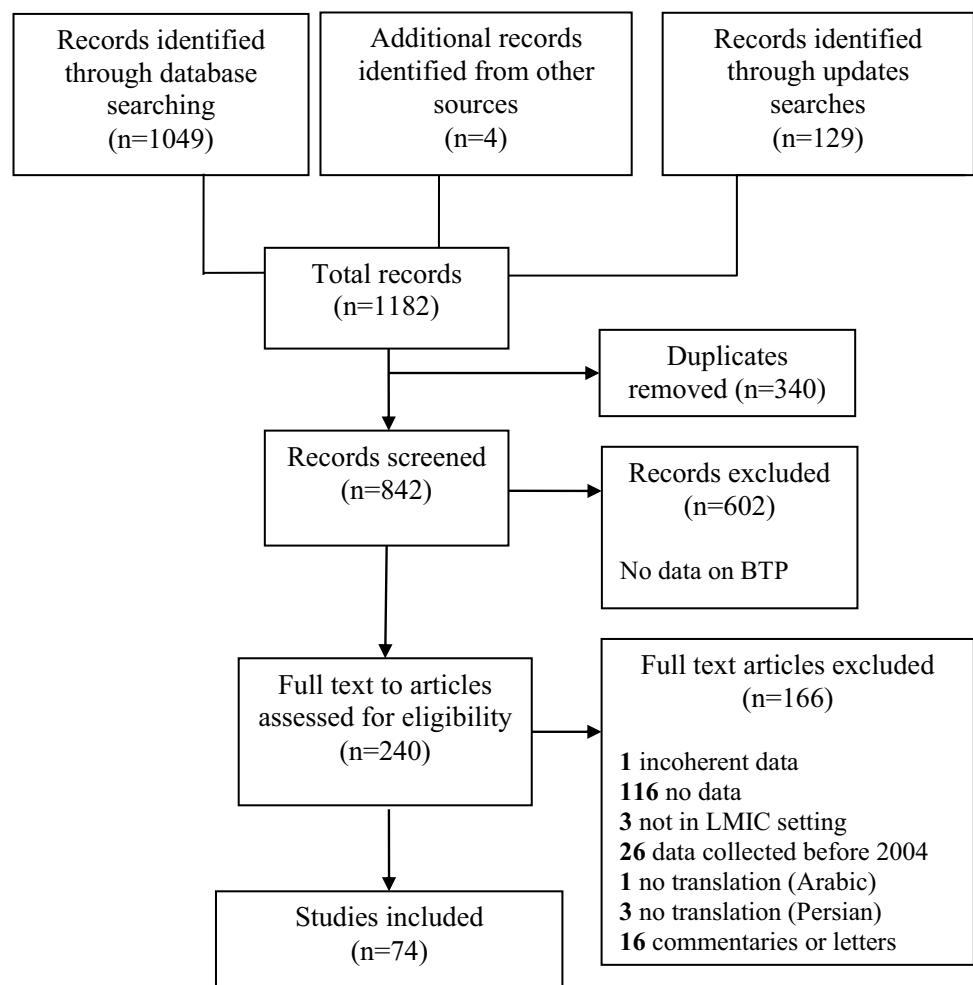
Records identified through database searching (n=1049)

Additional records identified from other sources (n=4)

Records identified through updates searches (n=129)

Total records (n=1182)

Duplicates removed (n=340)

Records screened (n=842)

Records excluded (n=602)

No data on BTP

Full text to articles assessed for eligibility (n=240)

Full text articles excluded (n=166)

**1** incoherent data
**116** no data
**3** not in LMIC setting
**26** data collected before 2004
**1** no translation (Arabic)
**3** no translation (Persian)
**16** commentaries or letters

Studies included (n=74)